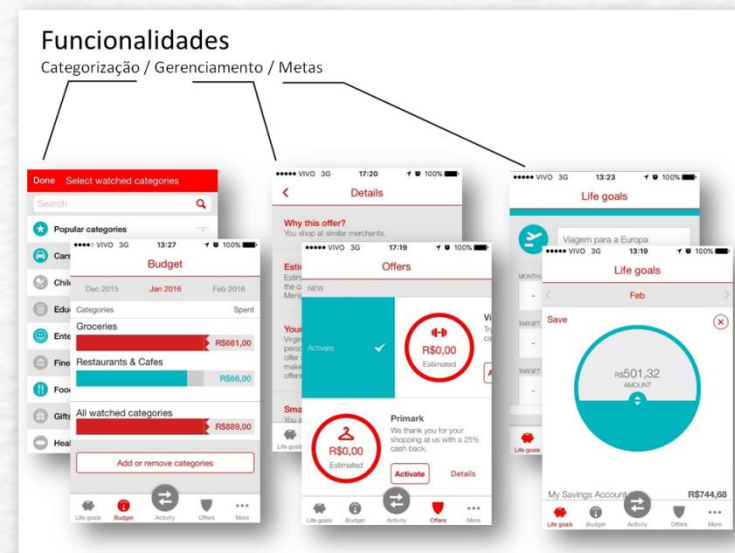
Funcionalidades
Categorização / Gerenciamento / Metas

Done Select watched categories
Search
Popular categories
Cars
Chil
Edu
Ente
Fine
Foo
Gifts
Heal

●●●●○ VIVO 3G 13:27 100%
Budget
Dec 2015 Jan 2016 Feb 2016
Categories Spent
Groceries
R$661,00
Restaurants & Cafes
R$66,00
All watched categories
R$889,00
Add or remove categories
Life goals Budget Activity Offers More

●●●●● VIVO 3G 17:20 100%
Details
Why this offer?
You shop at similar merchants.
Esti
Your
Sma

●●●●● VIVO 3G 17:19 100%
Offers
NEW
Activate
R$0,00
Estimated
Primark
We thank you for your shopping at us with a 25% cash back.
R$0,00
Estimated
Activate Details
Life goals Budget Activity Offers More

●●●●● VIVO 3G 13:23 100%
Life goals
Viagem para a Europa

●●●●● VIVO 3G 13:19 100%
Life goals
Feb
Save
R$501,32
AMOUNT
My Savings Account R$744,68
Life goals Budget Activity Offers More